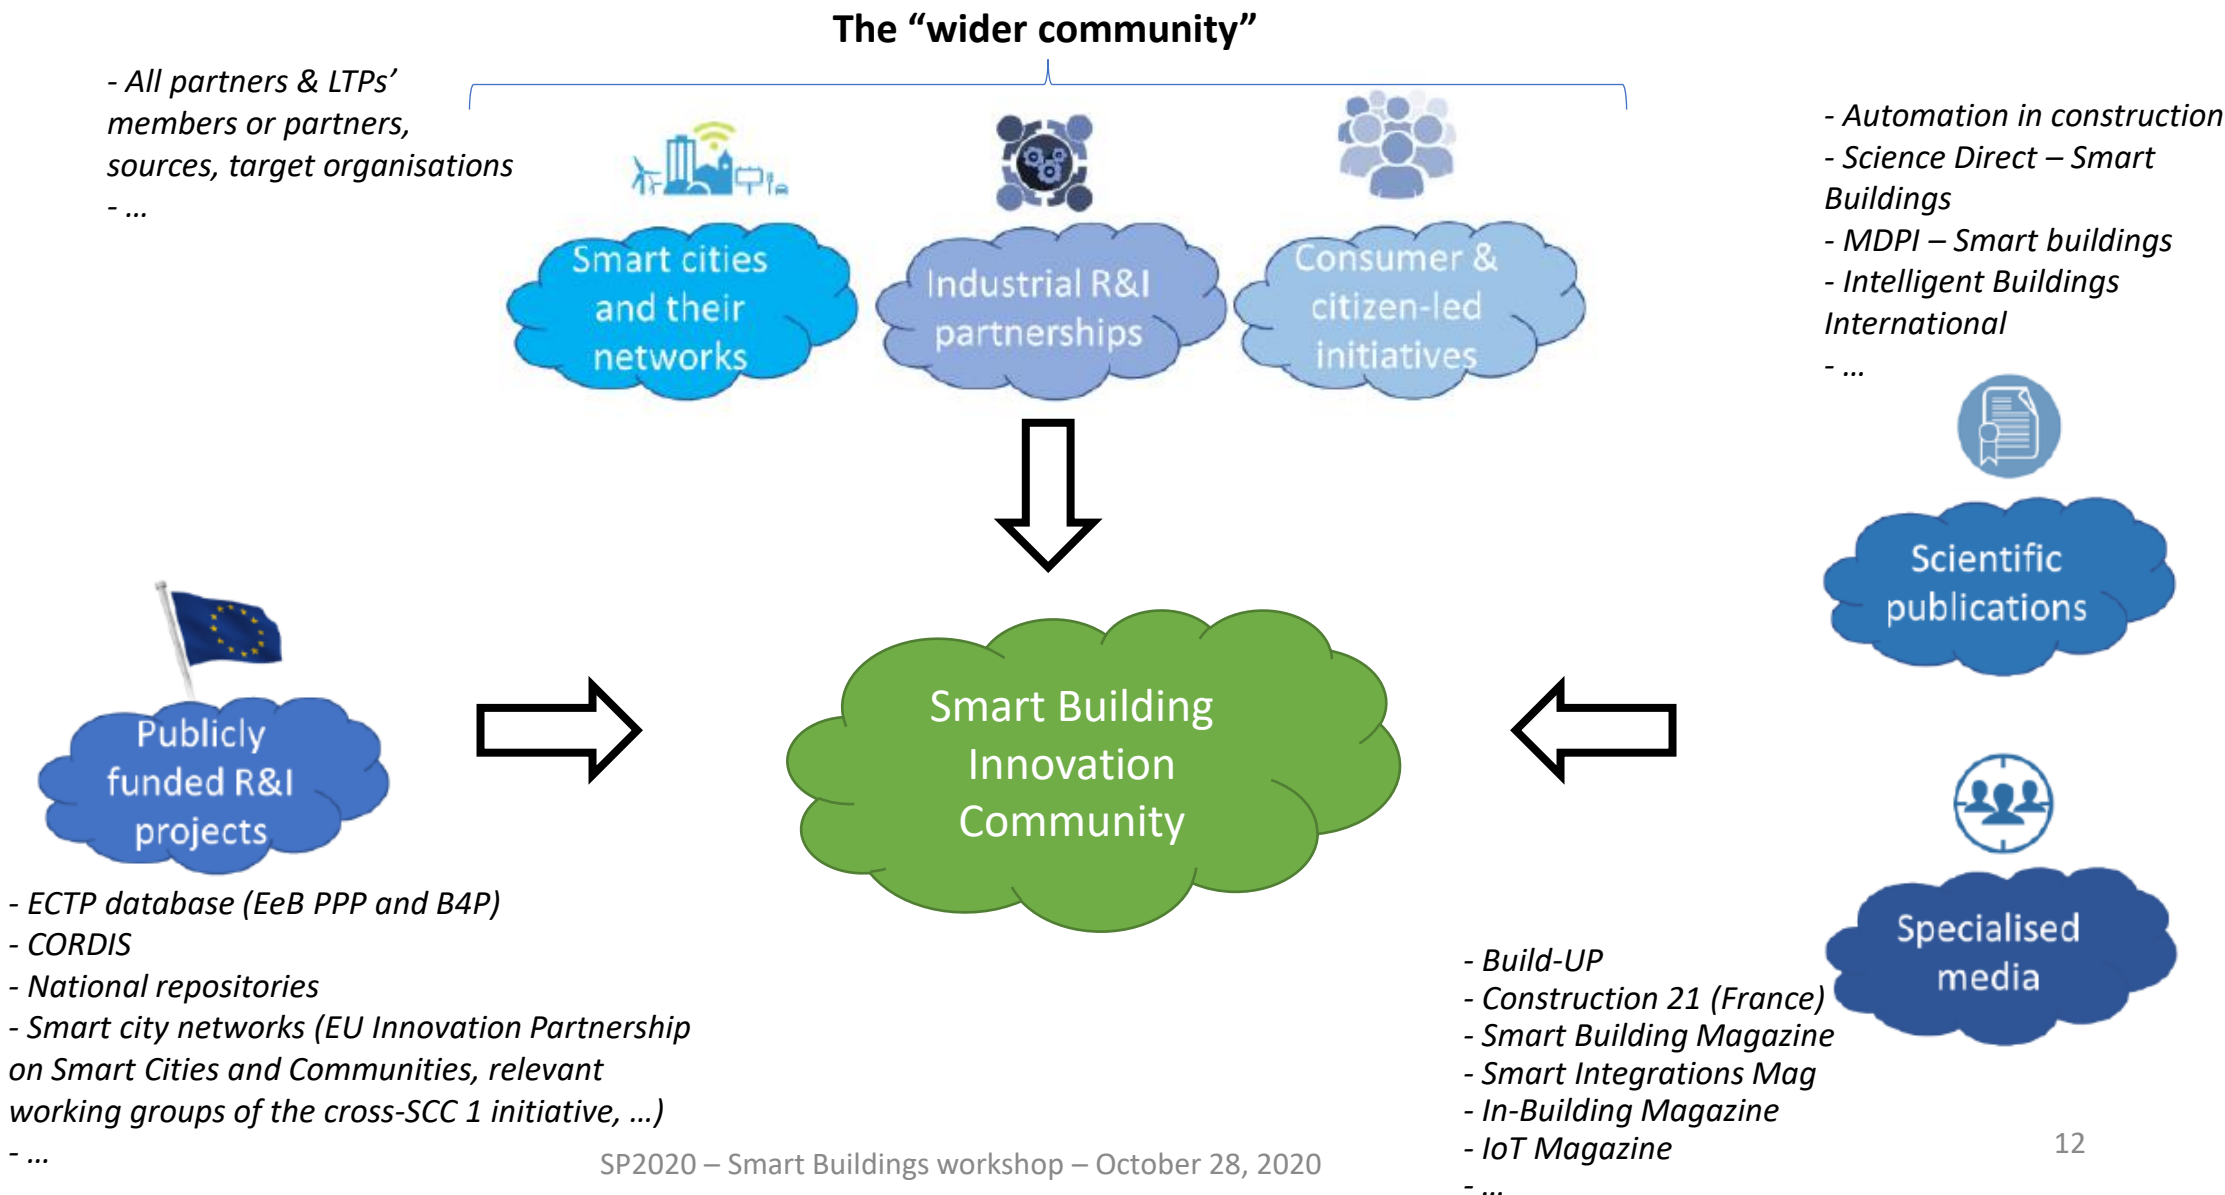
The "wider community"

- All partners & LTPs' members or partners, sources, target organisations
- …

Smart cities and their networks

Industrial R&I partnerships

Consumer & citizen-led initiatives

- Automation in construction
- Science Direct – Smart Buildings
- MDPI – Smart buildings
- Intelligent Buildings International
- …

Scientific publications

Publicly funded R&I projects

Smart Building Innovation Community

Specialised media

- ECTP database (EeB PPP and B4P)
- CORDIS
- National repositories
- Smart city networks (EU Innovation Partnership on Smart Cities and Communities, relevant working groups of the cross-SCC 1 initiative, …)
- …

- Build-UP
- Construction 21 (France)
- Smart Building Magazine
- Smart Integrations Mag
- In-Building Magazine
- IoT Magazine
- …

SP2020 – Smart Buildings workshop – October 28, 2020

12